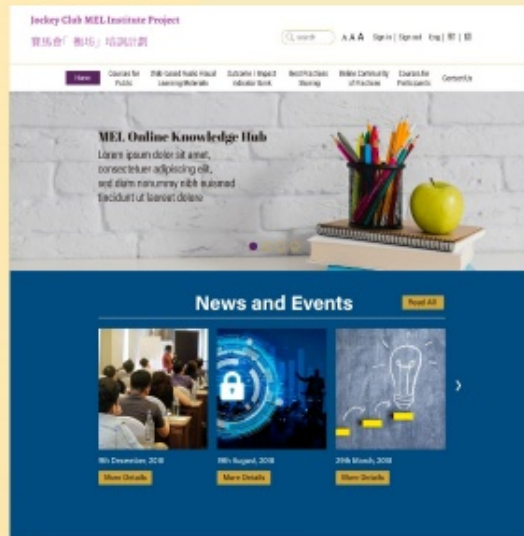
Jockey Club MEL Institute Project
賽馬會「衡坊」培訓計劃

Search A A A Sign in | Sign out Eng | 繁 | 简

Home Courses for Public Skills-based Public Visual Learning Materials Outcome / Impact Indicator Bank Best Practices Sharing Online Community of Practices Courses for Participants Contact Us

MEL Online Knowledge Hub
Lorem ipsum dolor sit amet, consectetuer adipiscing elit, sed diam nonummy nibh euismod tincidunt ut laoreet dolore

News and Events
Read All

9th December, 2018
More Details

18th August, 2018
More Details

29th March, 2018
More Details